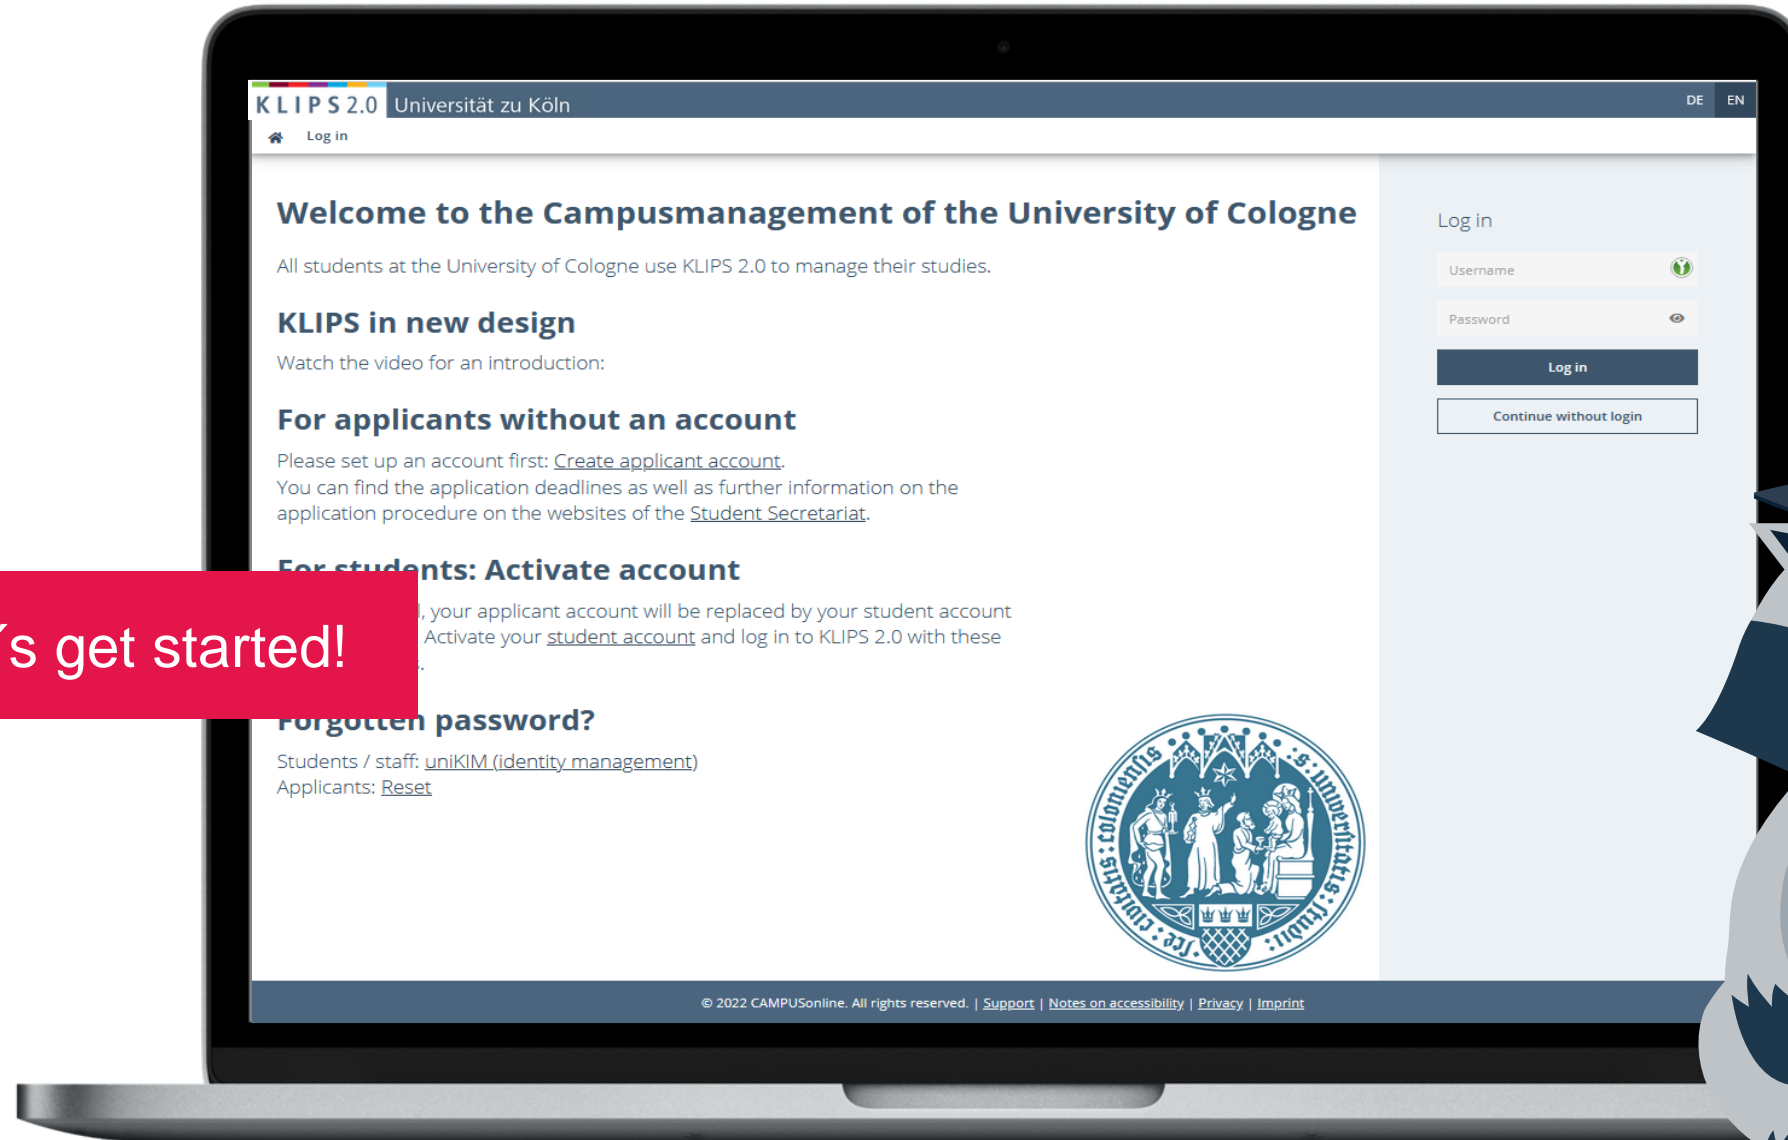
KLIPS 2.0 Universität zu Köln

DE EN

Log in

Welcome to the Campusmanagement of the University of Cologne

All students at the University of Cologne use KLIPS 2.0 to manage their studies.

KLIPS in new design

Watch the video for an introduction:

For applicants without an account

Please set up an account first: Create applicant account.
You can find the application deadlines as well as further information on the application procedure on the websites of the Student Secretariat.

For students: Activate account

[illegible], your applicant account will be replaced by your student account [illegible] Activate your student account and log in to KLIPS 2.0 with these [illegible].

's get started!

Forgotten password?

Students / staff: uniKIM (identity management)
Applicants: Reset

Log in

Username

Password

Log in

Continue without login

© 2022 CAMPUSonline. All rights reserved. | Support | Notes on accessibility | Privacy | Imprint